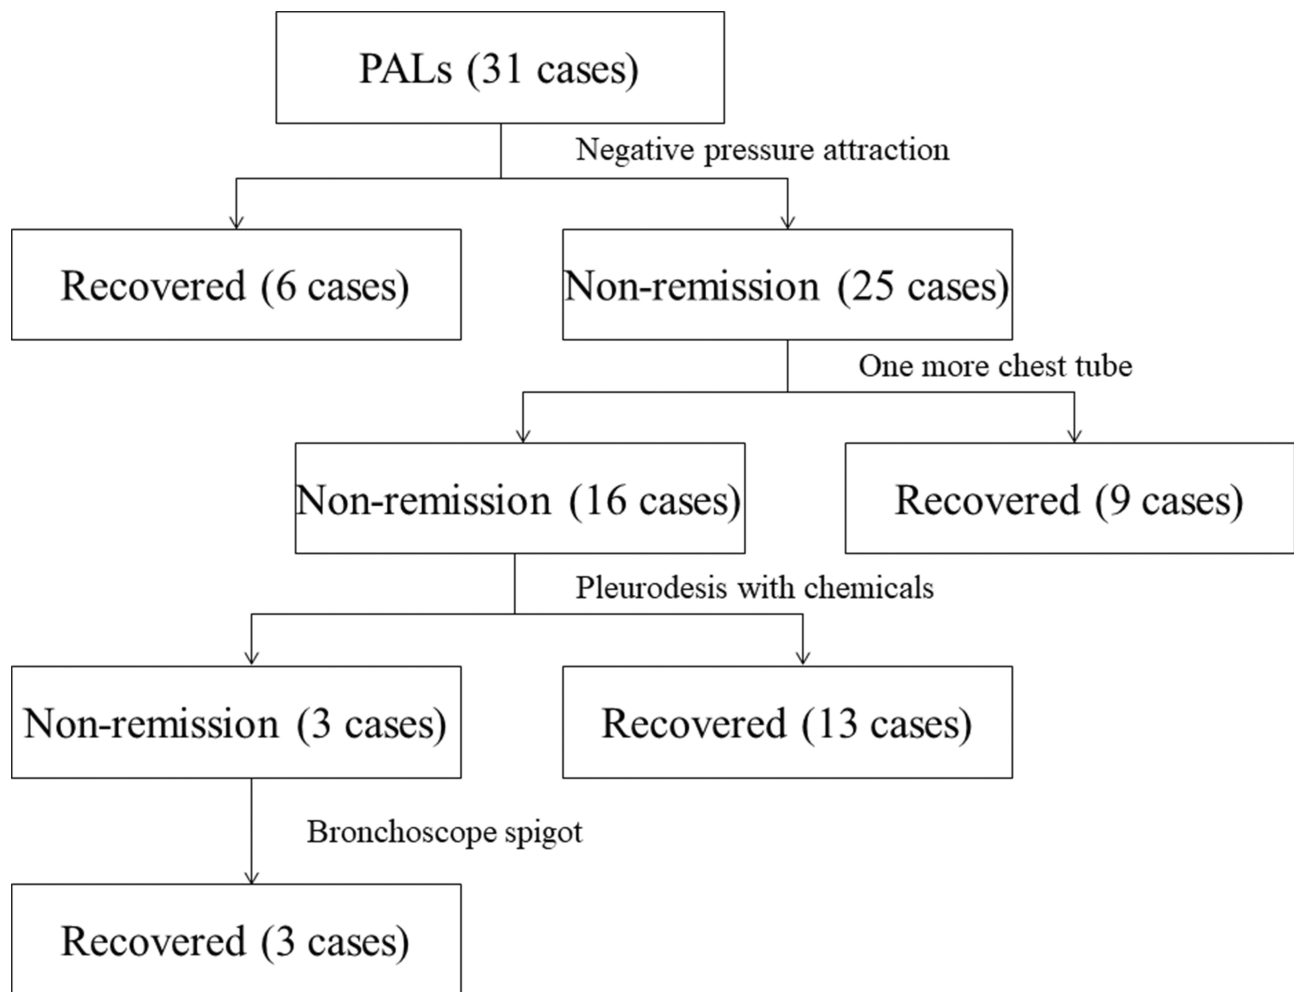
PALs (31 cases)

Negative pressure attraction

Recovered (6 cases)

Non-remission (25 cases)

One more chest tube

Non-remission (16 cases)

Recovered (9 cases)

Pleurodesis with chemicals

Non-remission (3 cases)

Recovered (13 cases)

Bronchoscope spigot

Recovered (3 cases)